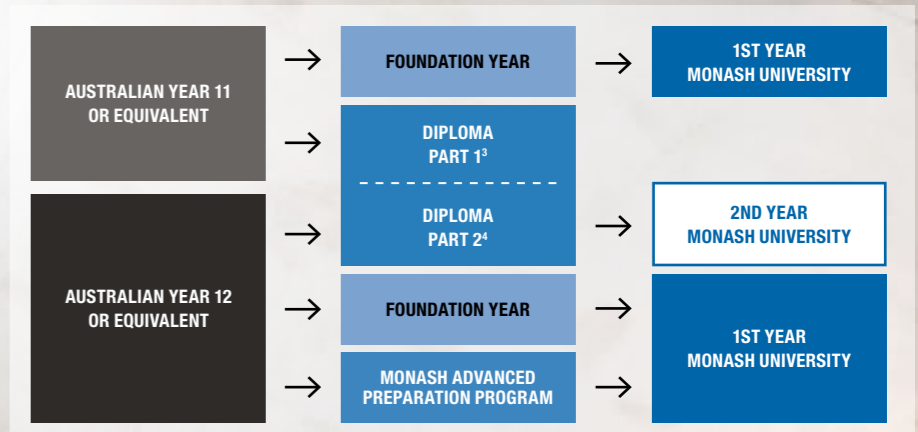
AUSTRALIAN YEAR 11 OR EQUIVALENT

FOUNDATION YEAR

1ST YEAR MONASH UNIVERSITY

DIPLOMA PART 1$^{3}$

DIPLOMA PART 2$^{4}$

2ND YEAR MONASH UNIVERSITY

AUSTRALIAN YEAR 12 OR EQUIVALENT

FOUNDATION YEAR

MONASH ADVANCED PREPARATION PROGRAM

1ST YEAR MONASH UNIVERSITY